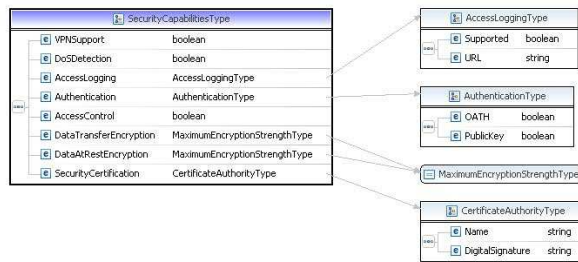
SecurityCapabilitiesType

| | |
|---|---|
| e VPNSupport | boolean |
| e DoSDetection | boolean |
| e AccessLogging | AccessLoggingType |
| e Authentication | AuthenticationType |
| e AccessControl | boolean |
| e DataTransferEncryption | MaximumEncryptionStrengthType |
| e DataAtRestEncryption | MaximumEncryptionStrengthType |
| e SecurityCertification | CertificateAuthorityType |

AccessLoggingType

| | |
|---|---|
| e Supported | boolean |
| e URL | string |

AuthenticationType

| | |
|---|---|
| e OATH | boolean |
| e PublicKey | boolean |

MaximumEncryptionStrengthType

CertificateAuthorityType

| | |
|---|---|
| e Name | string |
| e DigitalSignature | string |